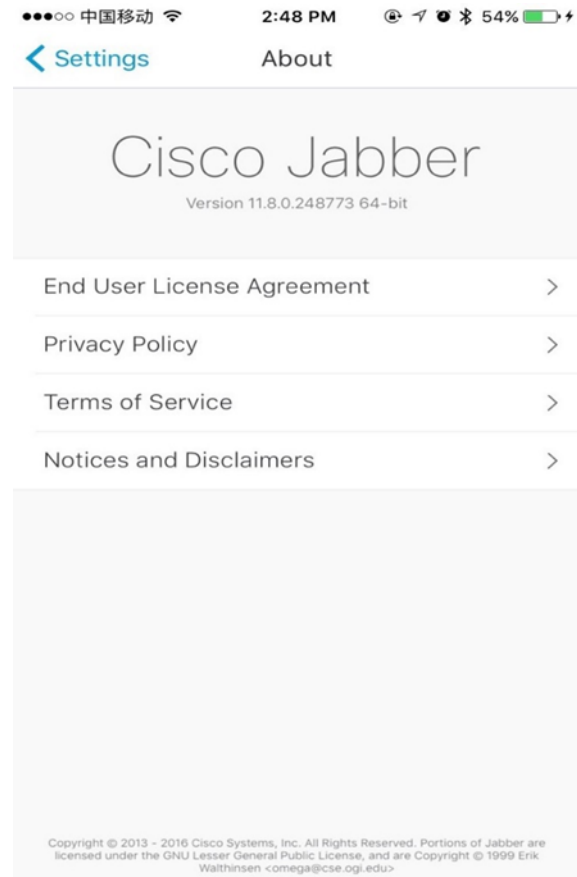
●●●○○ 中国移动 2:48 PM 54%

Settings About

Cisco Jabber

Version 11.8.0.248773 64-bit

End User License Agreement

Privacy Policy

Terms of Service

Notices and Disclaimers

Copyright © 2013 - 2016 Cisco Systems, Inc. All Rights Reserved. Portions of Jabber are licensed under the GNU Lesser General Public License, and are Copyright © 1999 Erik Walthinsen <omega@cse.ogi.edu>